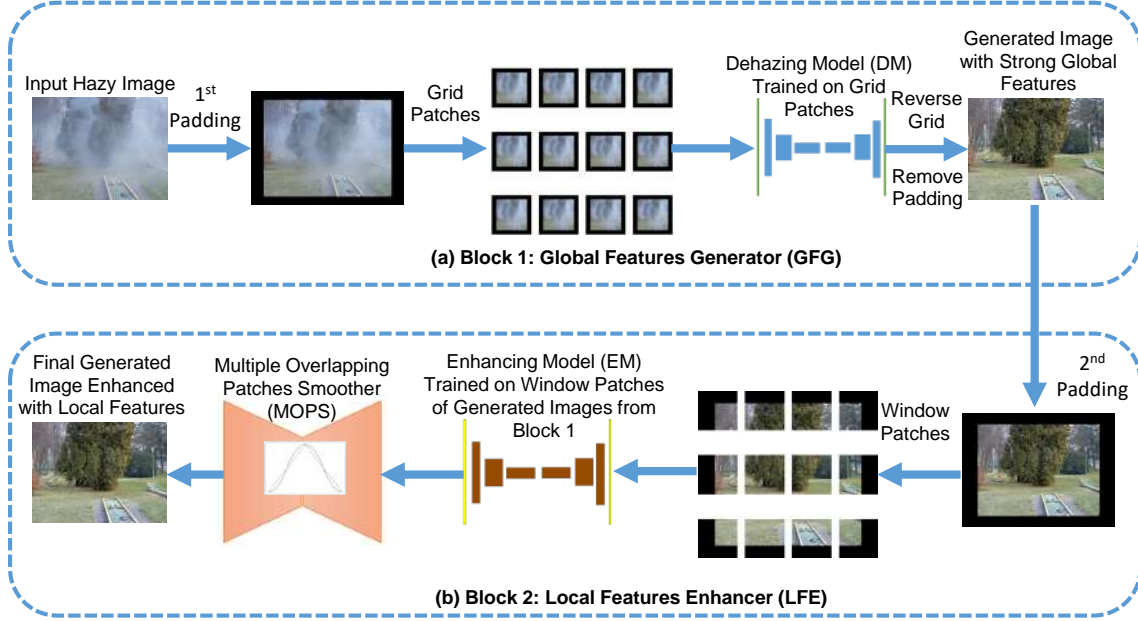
Input Hazy Image

1$^{st}$ Padding

Grid Patches

Dehazing Model (DM) Trained on Grid Patches

Reverse Grid

Remove Padding

Generated Image with Strong Global Features

(a) Block 1: Global Features Generator (GFG)

2$^{nd}$ Padding

Window Patches

Enhancing Model (EM) Trained on Window Patches of Generated Images from Block 1

Multiple Overlapping Patches Smoother (MOPS)

Final Generated Image Enhanced with Local Features

(b) Block 2: Local Features Enhancer (LFE)